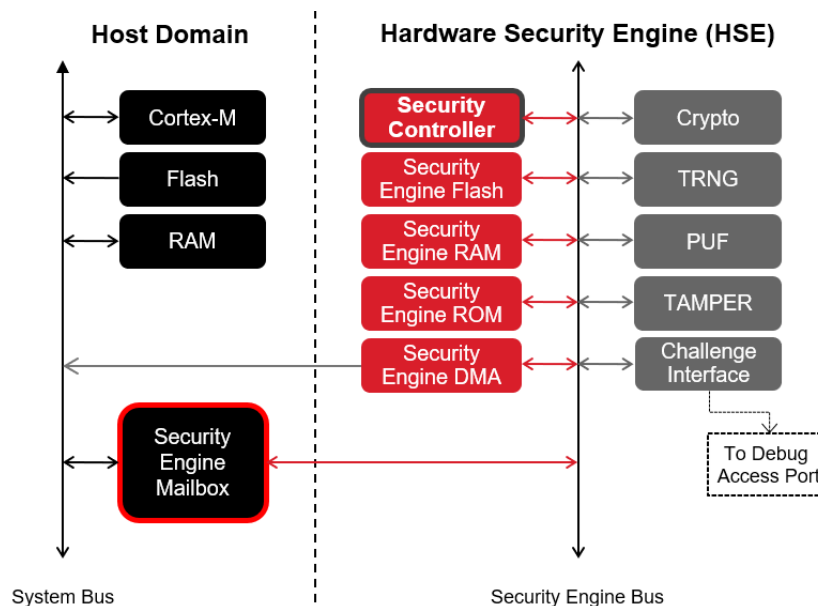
Host Domain

Hardware Security Engine (HSE)

Cortex-M

Flash

RAM

Security Controller

Security Engine Flash

Security Engine RAM

Security Engine ROM

Security Engine DMA

Crypto

TRNG

PUF

TAMPER

Challenge Interface

To Debug Access Port

Security Engine Mailbox

System Bus

Security Engine Bus